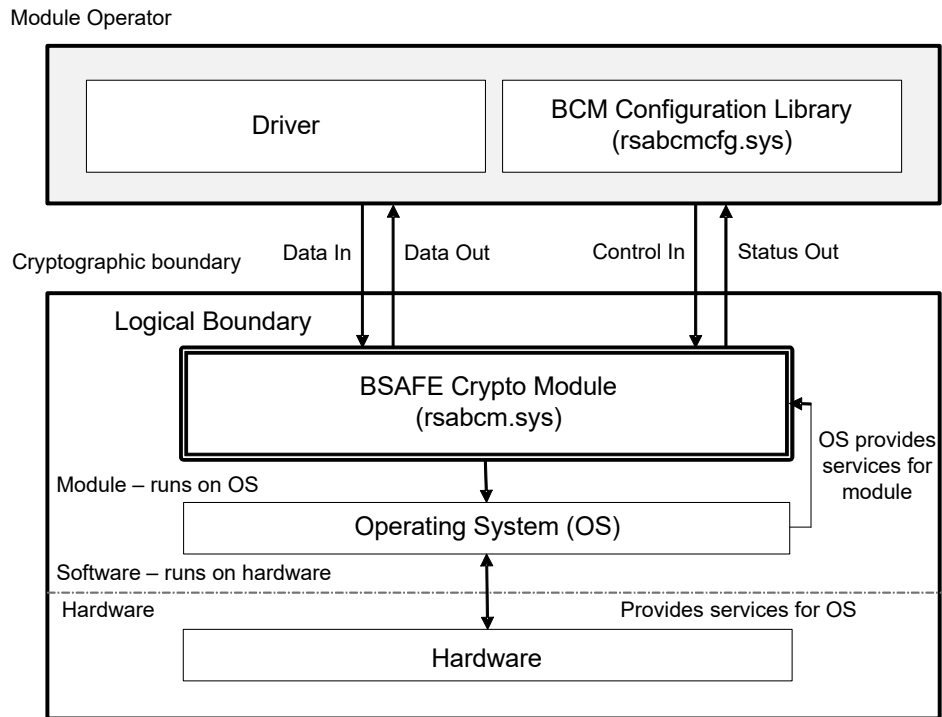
Module Operator

Driver

BCM Configuration Library
(rsabcmcfg.sys)

Cryptographic boundary

Data In

Data Out

Control In

Status Out

Logical Boundary

BSAFE Crypto Module
(rsabcm.sys)

OS provides services for module

Module – runs on OS

Operating System (OS)

Software – runs on hardware

Hardware

Provides services for OS

Hardware